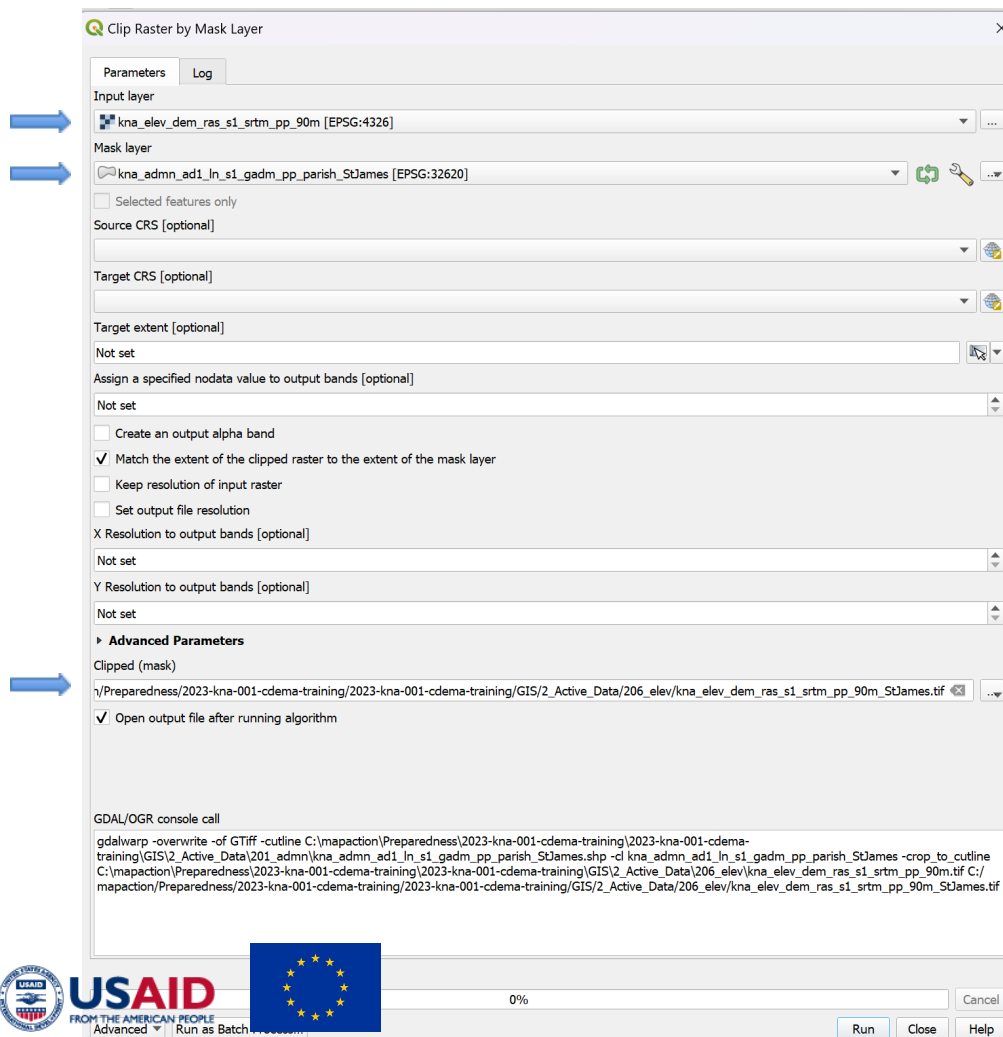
Clip Raster by Mask Layer

Parameters | Log

Input layer

kna_elev_dem_ras_s1_srtm_pp_90m [EPSG:4326]

Mask layer

kna_admn_ad1_ln_s1_gadm_pp_parish_StJames [EPSG:32620]

Selected features only

Source CRS [optional]

Target CRS [optional]

Target extent [optional]

Not set

Assign a specified nodata value to output bands [optional]

Not set

Create an output alpha band

✓ Match the extent of the clipped raster to the extent of the mask layer

Keep resolution of input raster

Set output file resolution

X Resolution to output bands [optional]

Not set

Y Resolution to output bands [optional]

Not set

▸ Advanced Parameters

Clipped (mask)

n/Preparedness/2023-kna-001-cdema-training/2023-kna-001-cdema-training/GIS/2_Active_Data/206_elev/kna_elev_dem_ras_s1_srtm_pp_90m_StJames.tif

✓ Open output file after running algorithm

GDAL/OGR console call

gdalwarp -overwrite -of GTiff -cutline C:\mapaction\Preparedness\2023-kna-001-cdema-training\2023-kna-001-cdema-training\GIS\2_Active_Data\201_admn\kna_admn_ad1_ln_s1_gadm_pp_parish_StJames.shp -cl kna_admn_ad1_ln_s1_gadm_pp_parish_StJames -crop_to_cutline C:\mapaction\Preparedness\2023-kna-001-cdema-training\2023-kna-001-cdema-training\GIS\2_Active_Data\206_elev\kna_elev_dem_ras_s1_srtm_pp_90m.tif C:/mapaction/Preparedness/2023-kna-001-cdema-training/2023-kna-001-cdema-training/GIS/2_Active_Data/206_elev/kna_elev_dem_ras_s1_srtm_pp_90m_StJames.tif

0%

Cancel

Advanced ▾ | Run as Batch Process...

Run | Close | Help

USAID
FROM THE AMERICAN PEOPLE